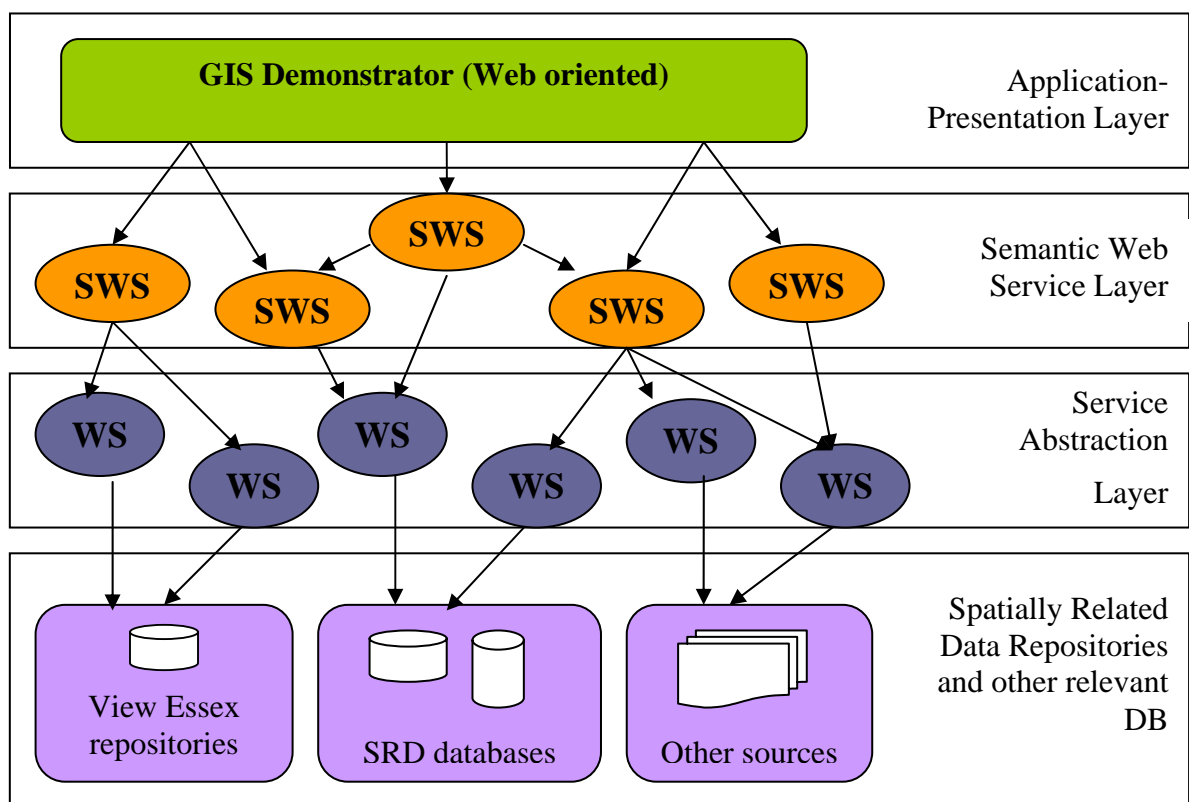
GIS Demonstrator (Web oriented)

Application-Presentation Layer

SWS

SWS

SWS

SWS

SWS

Semantic Web Service Layer

WS

WS

WS

WS

WS

WS

Service Abstraction Layer

View Essex repositories

SRD databases

Other sources

Spatially Related Data Repositories and other relevant DB